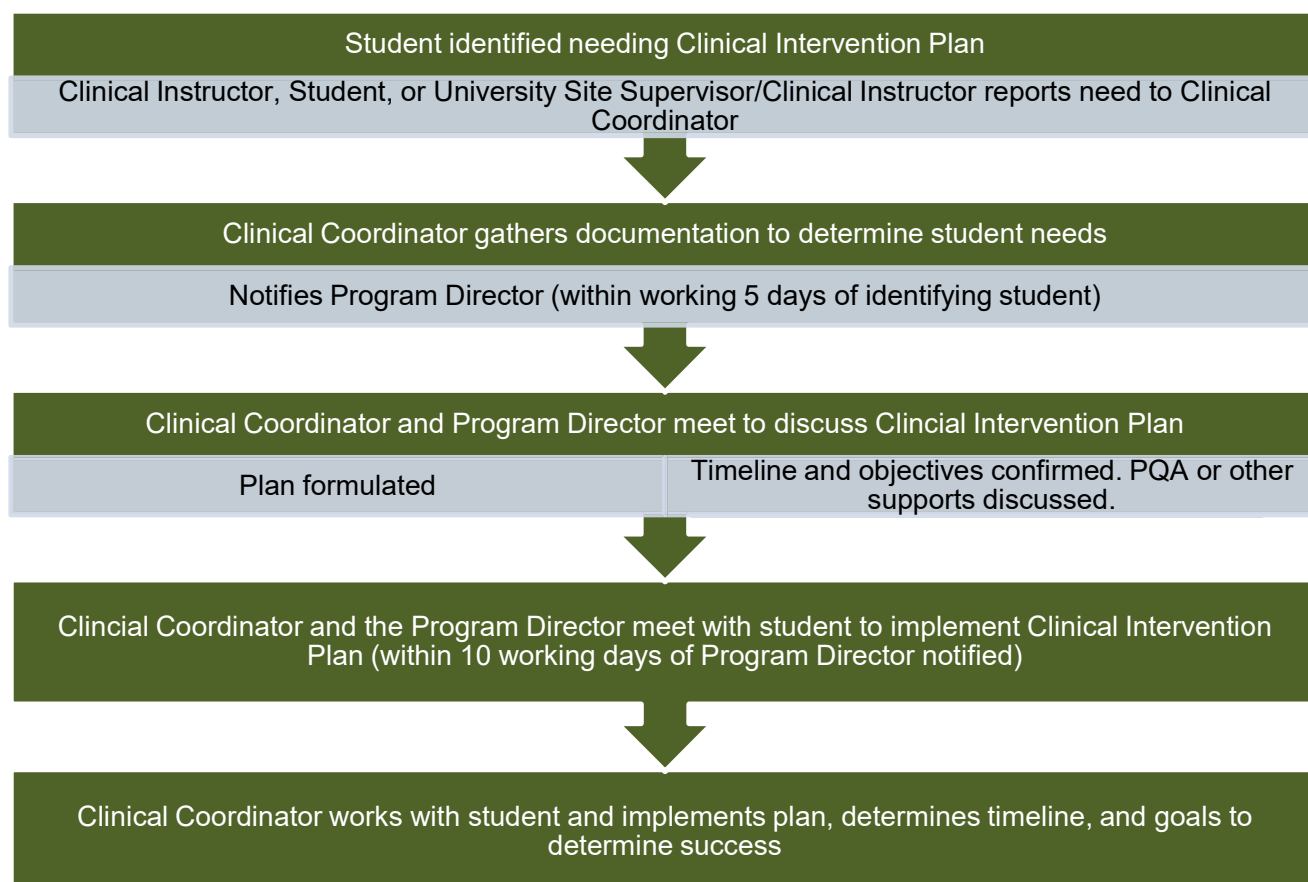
Student identified needing Clinical Intervention Plan

Clinical Instructor, Student, or University Site Supervisor/Clinical Instructor reports need to Clinical Coordinator

Clinical Coordinator gathers documentation to determine student needs

Notifies Program Director (within working 5 days of identifying student)

Clinical Coordinator and Program Director meet to discuss Clincial Intervention Plan

Plan formulated

Timeline and objectives confirmed. PQA or other supports discussed.

Clincial Coordinator and the Program Director meet with student to implement Clinical Intervention Plan (within 10 working days of Program Director notified)

Clinical Coordinator works with student and implements plan, determines timeline, and goals to determine success